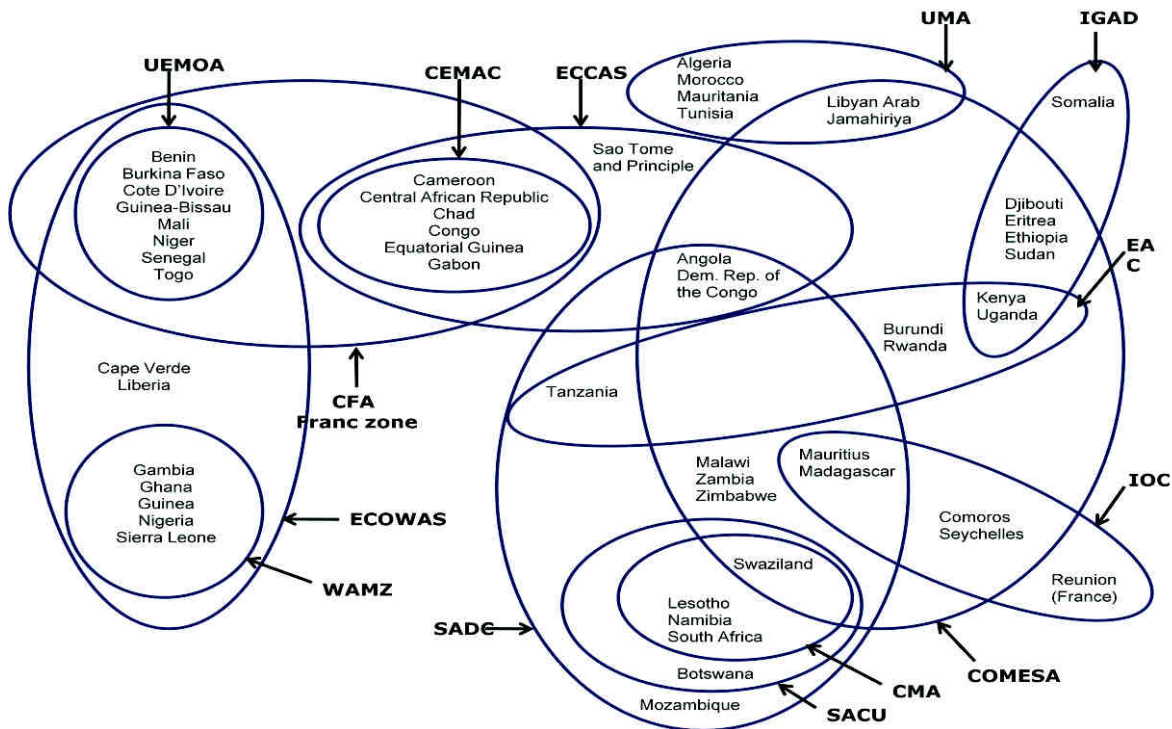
UMA

IGAD

UEMOA

CEMAC

ECCAS

Algeria
Morocco
Mauritania
Tunisia

Libyan Arab
Jamahiriya

Somalia

Benin
Burkina Faso
Cote D'Ivoire
Guinea-Bissau
Mali
Niger
Senegal
Togo

Sao Tome
and Principle

Cameroon
Central African Republic
Chad
Congo
Equatorial Guinea
Gabon

Djibouti
Eritrea
Ethiopia
Sudan

EA
C

Angola
Dem. Rep. of
the Congo

Kenya
Uganda

Burundi
Rwanda

Cape Verde
Liberia

CFA
Franc zone

Tanzania

Gambia
Ghana
Guinea
Nigeria
Sierra Leone

Malawi
Zambia
Zimbabwe

Mauritius
Madagascar

IOC

ECOWAS

Comoros
Seychelles

WAMZ

Swaziland

Lesotho
Namibia
South Africa

Reunion
(France)

SADC

Botswana

Mozambique

CMA

SACU

COMESA